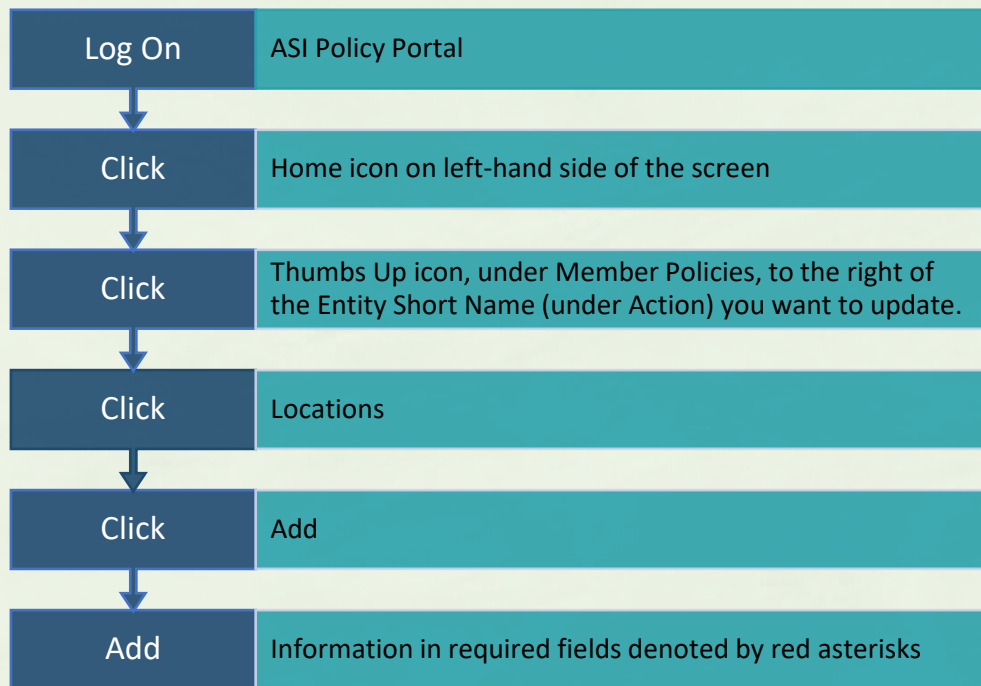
Log On
ASI Policy Portal

Click
Home icon on left-hand side of the screen

Click
Thumbs Up icon, under Member Policies, to the right of the Entity Short Name (under Action) you want to update.

Click
Locations

Click
Add

Add
Information in required fields denoted by red asterisks